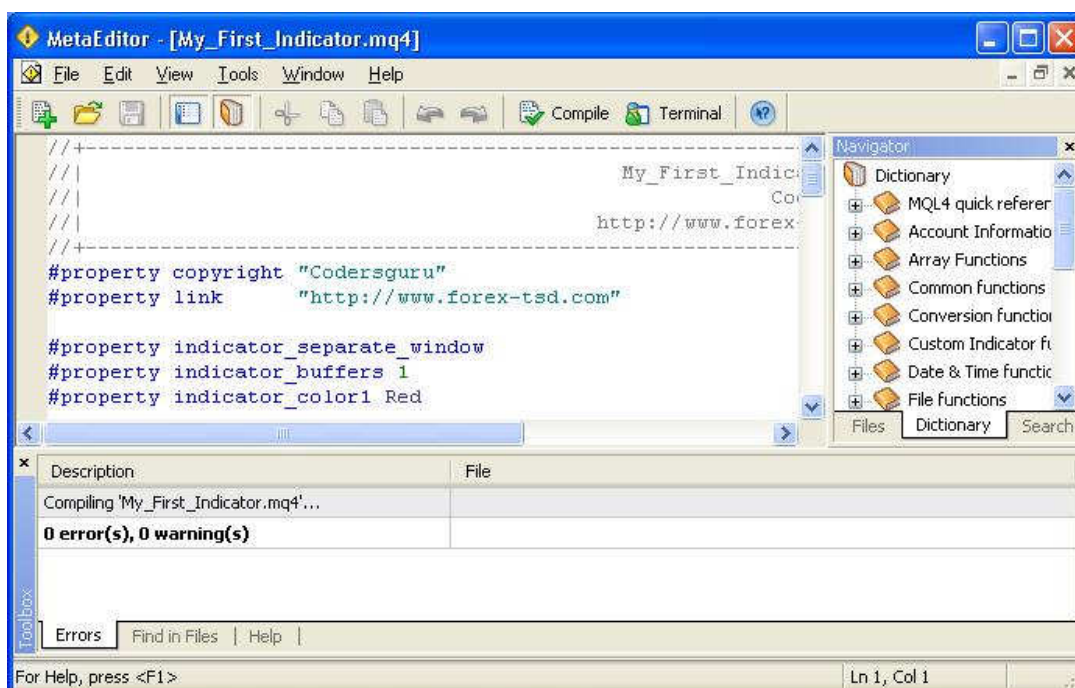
MetaEditor - [My_First_Indicator.mq4]

File Edit View Tools Window Help

Compile Terminal

//+------------------------------------------------------------------
//| My_First_Indic
//| Co
//| http://www.forex
//+------------------------------------------------------------------
#property copyright "Codersguru"
#property link "http://www.forex-tsd.com"

#property indicator_separate_window
#property indicator_buffers 1
#property indicator_color1 Red

Navigator
Dictionary
MQL4 quick referer
Account Informatio
Array Functions
Common functions
Conversion functio
Custom Indicator fu
Date & Time functio
File functions

Files | Dictionary | Search

| Description | File |
|---|---|
| Compiling 'My_First_Indicator.mq4'... | |
| **0 error(s), 0 warning(s)** | |

Toolbox

Errors | Find in Files | Help

For Help, press <F1>

Ln 1, Col 1